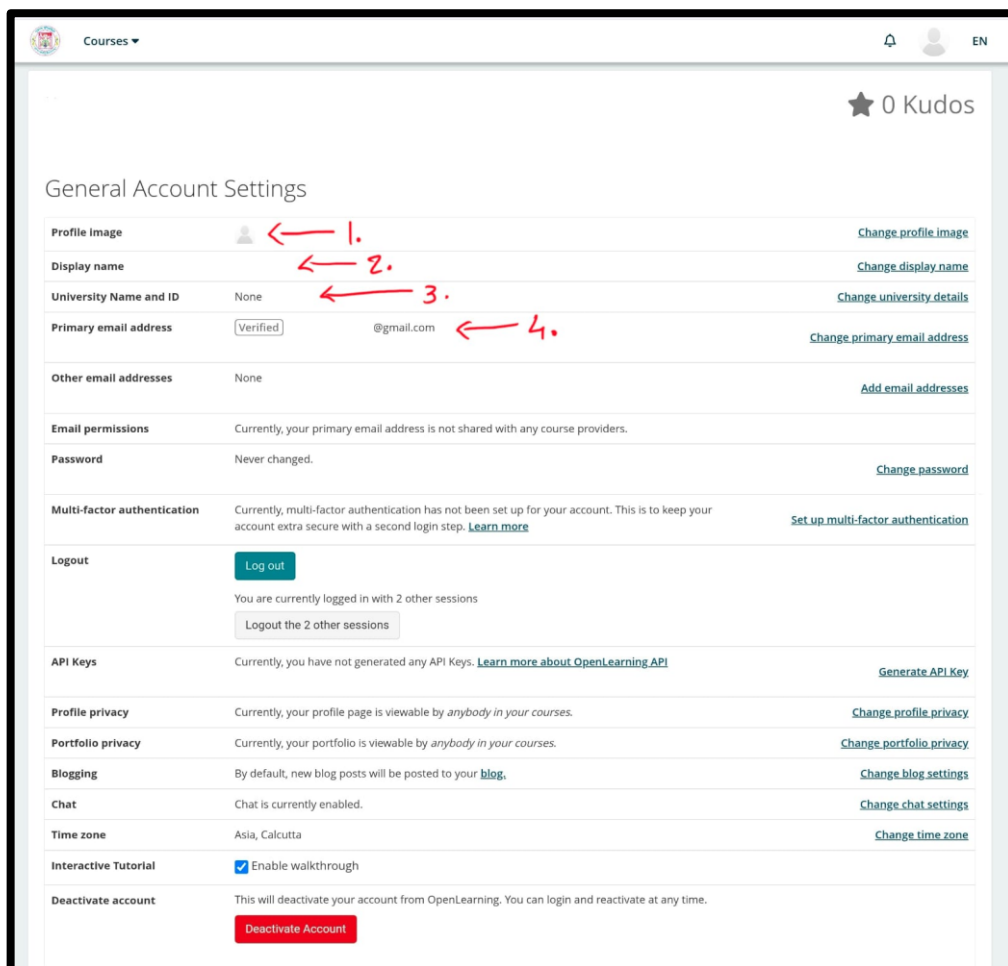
Courses

EN

0 Kudos

General Account Settings

| | | |
|---|---|---|
| Profile image | ← 1. | Change profile image |
| Display name | ← 2. | Change display name |
| University Name and ID | None ← 3. | Change university details |
| Primary email address | Verified @gmail.com ← 4. | Change primary email address |
| Other email addresses | None | Add email addresses |
| Email permissions | Currently, your primary email address is not shared with any course providers. | |
| Password | Never changed. | Change password |
| Multi-factor authentication | Currently, multi-factor authentication has not been set up for your account. This is to keep your account extra secure with a second login step. Learn more | Set up multi-factor authentication |
| Logout | Log out You are currently logged in with 2 other sessions Logout the 2 other sessions | |
| API Keys | Currently, you have not generated any API Keys. Learn more about OpenLearning API | Generate API Key |
| Profile privacy | Currently, your profile page is viewable by anybody in your courses. | Change profile privacy |
| Portfolio privacy | Currently, your portfolio is viewable by anybody in your courses. | Change portfolio privacy |
| Blogging | By default, new blog posts will be posted to your blog. | Change blog settings |
| Chat | Chat is currently enabled. | Change chat settings |
| Time zone | Asia, Calcutta | Change time zone |
| Interactive Tutorial | Enable walkthrough | |
| Deactivate account | This will deactivate your account from OpenLearning. You can login and reactivate at any time. Deactivate Account | |